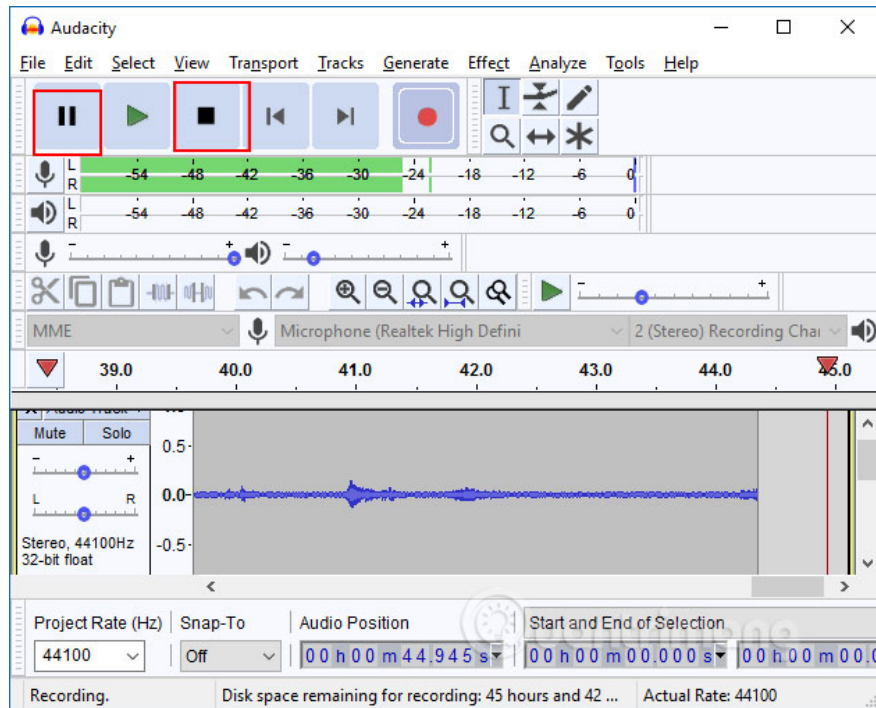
Audacity

File Edit Select View Transport Tracks Generate Effect Analyze Tools Help

L
R
-54 -48 -42 -36 -30 -24 -18 -12 -6 0

L
R
-54 -48 -42 -36 -30 -24 -18 -12 -6 0

- +
- +

- +

MME
Microphone (Realtek High Defini
2 (Stereo) Recording Cha

39.0
40.0
41.0
42.0
43.0
44.0
45.0

Audio Track
Mute
Solo
- +
L R
Stereo, 44100Hz
32-bit float

0.5-
0.0-
-0.5-

Project Rate (Hz)
44100
Snap-To
Off
Audio Position
0 0 h 0 0 m 4 4 . 9 4 5 s
Start and End of Selection
0 0 h 0 0 m 0 0 . 0 0 0 s
0 0 h 0 0 m 0 0 .

Recording.
Disk space remaining for recording: 45 hours and 42 ...
Actual Rate: 44100